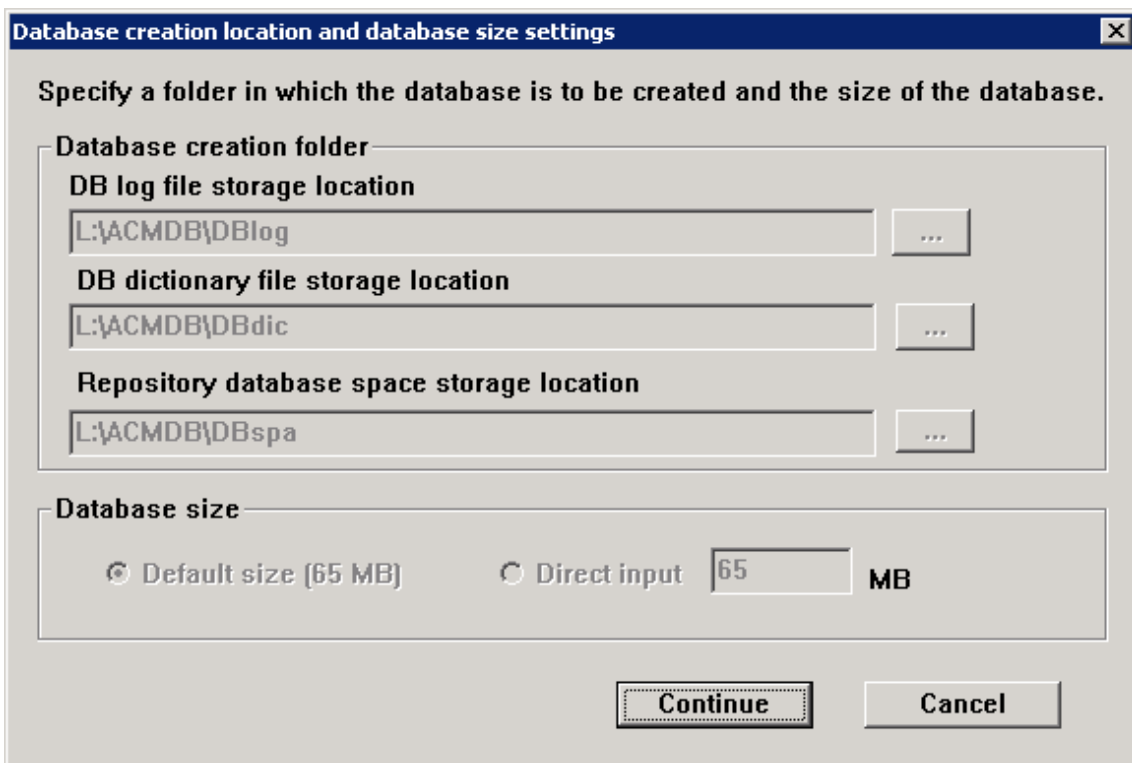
Database creation location and database size settings

Specify a folder in which the database is to be created and the size of the database.

Database creation folder

DB log file storage location

L:\ACMDB\DBlog

...

DB dictionary file storage location

L:\ACMDB\DBdic

...

Repository database space storage location

L:\ACMDB\DBspa

...

Database size

Default size (65 MB)

Direct input

65

MB

Continue

Cancel